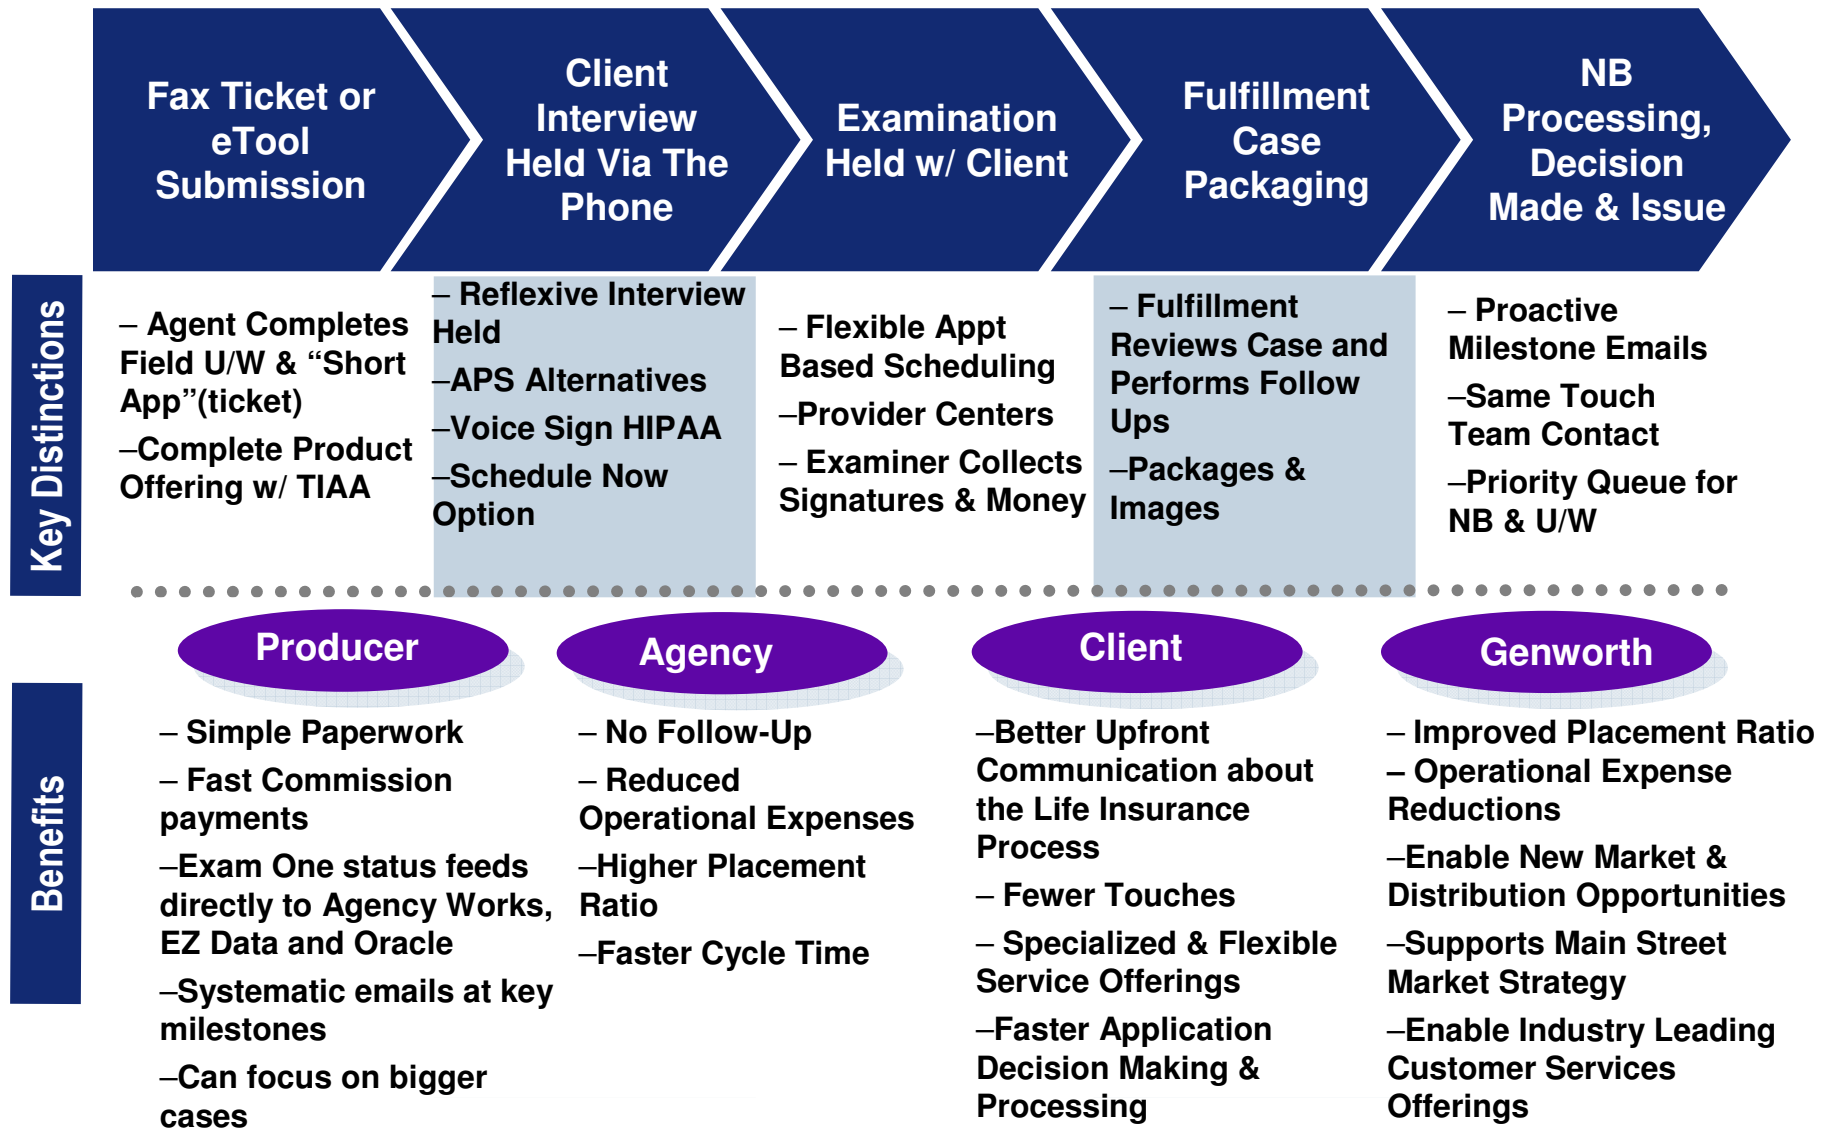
Fax Ticket or eTool Submission

Client Interview Held Via The Phone

Examination Held w/ Client

Fulfillment Case Packaging

NB Processing, Decision Made & Issue

Key Distinctions

– Agent Completes Field U/W & “Short App”(ticket)

–Complete Product Offering w/ TIAA

– Reflexive Interview Held

–APS Alternatives

–Voice Sign HIPAA

–Schedule Now Option

– Flexible Appt Based Scheduling

–Provider Centers

– Examiner Collects Signatures & Money

– Fulfillment Reviews Case and Performs Follow Ups

–Packages & Images

– Proactive Milestone Emails

–Same Touch Team Contact

–Priority Queue for NB & U/W

Producer

Agency

Client

Genworth

Benefits

– Simple Paperwork

– Fast Commission payments

–Exam One status feeds directly to Agency Works, EZ Data and Oracle

–Systematic emails at key milestones

–Can focus on bigger cases

– No Follow-Up

– Reduced Operational Expenses

–Higher Placement Ratio

–Faster Cycle Time

–Better Upfront Communication about the Life Insurance Process

– Fewer Touches

– Specialized & Flexible Service Offerings

–Faster Application Decision Making & Processing

– Improved Placement Ratio

– Operational Expense Reductions

–Enable New Market & Distribution Opportunities

–Supports Main Street Market Strategy

–Enable Industry Leading Customer Services Offerings